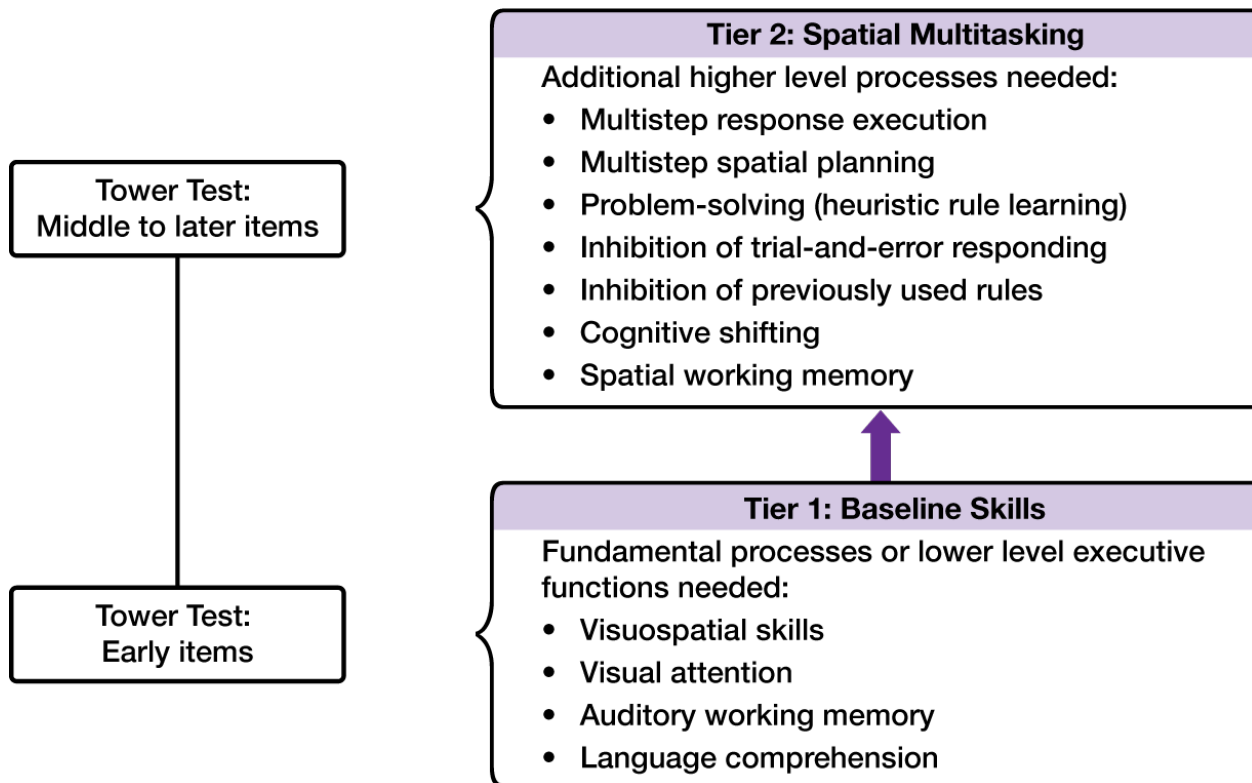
Tower Test:
Middle to later items

Tier 2: Spatial Multitasking
Additional higher level processes needed:
• Multistep response execution
• Multistep spatial planning
• Problem-solving (heuristic rule learning)
• Inhibition of trial-and-error responding
• Inhibition of previously used rules
• Cognitive shifting
• Spatial working memory

Tower Test:
Early items

Tier 1: Baseline Skills
Fundamental processes or lower level executive functions needed:
• Visuospatial skills
• Visual attention
• Auditory working memory
• Language comprehension